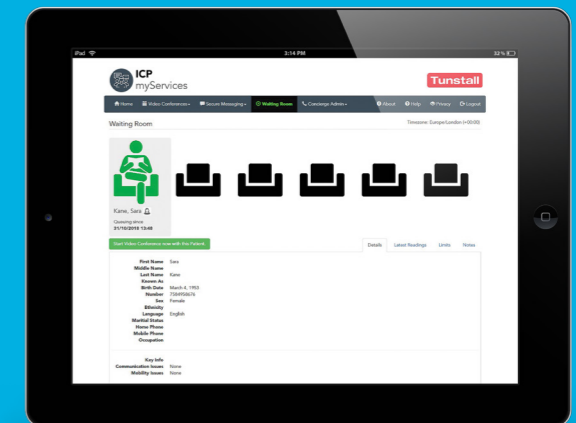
iPad

3:14 PM

32 %

ICP
myServices

Tunstall

Home | Video Conferences | Secure Messaging | Waiting Room | Concierge Admin | About | Help | Privacy | Logout

Waiting Room

Timezone: Europe/London (+00:00)

Kane, Sara

Queueing since
21/10/2018 13:48

Start Video Conference now with this Patient

Details | Latest Readings | Limits | Notes

| | |
|---|---|
| First Name | Sara |
| Middle Name | |
| Last Name | Kane |
| Known As | |
| Birth Date | March 4, 1950 |
| Number | 7584958676 |
| Sex | Female |
| Ethnicity | |
| Language | English |
| Marital Status | |
| Home Phone | |
| Mobile Phone | |
| Occupation | |

Key Info

| | |
|---|---|
| Communication Issues | None |
| Mobility Issues | None |